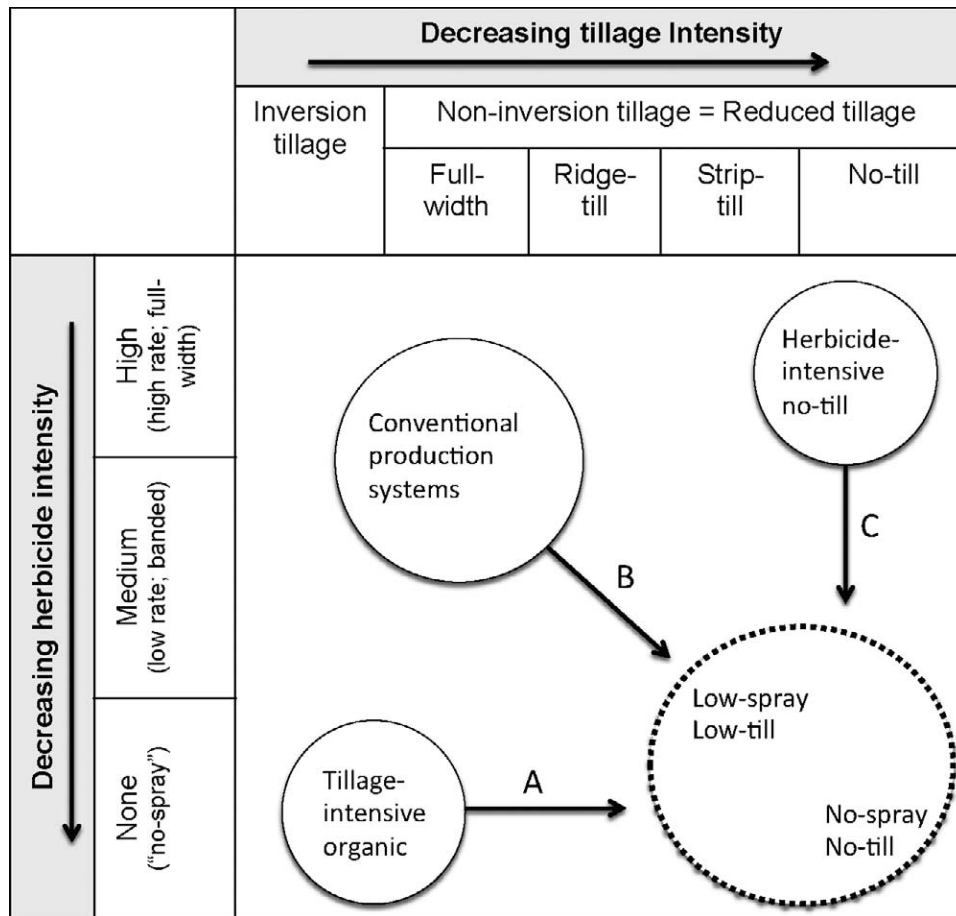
Decreasing tillage Intensity

Inversion tillage

Non-inversion tillage = Reduced tillage

Full-width

Ridge-till

Strip-till

No-till

Decreasing herbicide intensity

High (high rate; full-width)

Medium (low rate; banded)

None ("no-spray")

Conventional production systems

Herbicide-intensive no-till

Tillage-intensive organic

Low-spray Low-till

No-spray No-till

A

B

C